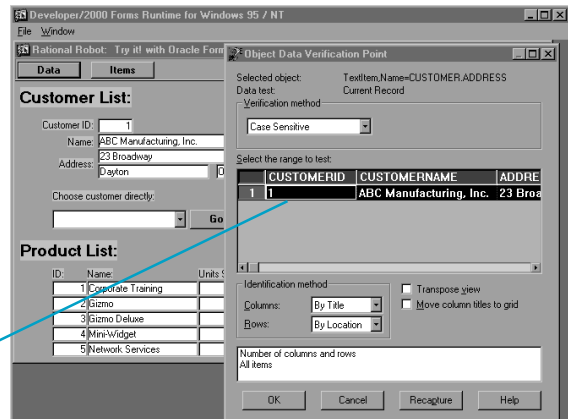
Developer/2000 Forms Runtime for Windows 95 / NT
File Window
Rational Robot: Try it! with Oracle Form
Data Items
Customer List:
Customer ID: 1
Name: ABC Manufacturing, Inc.
Address: 23 Broadway
Dayton
Choose customer directly:
Go
Product List:
ID: Name: Units
1 Corporate Training
2 Gizmo
3 Gizmo Deluxe
4 Mini-Widget
5 Network Services

Object Data Verification Point
Selected object: TextItem,Name=CUSTOMER.ADDRESS
Data test: Current Record
Verification method
Case Sensitive
Select the range to test:

| | CUSTOMERID | CUSTOMERNAME | ADDRE |
|---|---|---|---|
| 1 | 1 | ABC Manufacturing, Inc. | 23 Broa |

Identification method
Columns: By Title
Rows: By Location
Transpose view
Move column titles to grid
Number of columns and rows
All items
OK Cancel Recapture Help